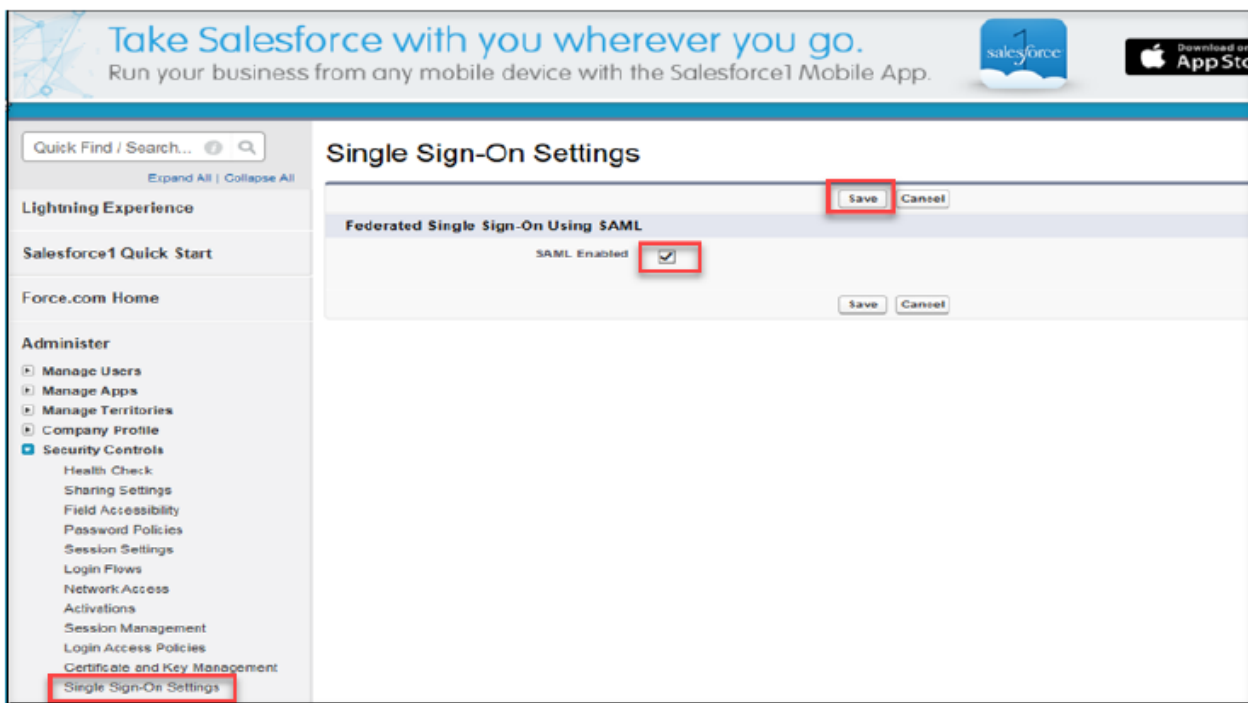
Take Salesforce with you wherever you go.
Run your business from any mobile device with the Salesforce1 Mobile App.

salesforce 1

Download on the App Sto

Quick Find / Search...

Expand All | Collapse All

Lightning Experience

Salesforce1 Quick Start

Force.com Home

Administer

Manage Users
Manage Apps
Manage Territories
Company Profile
Security Controls
Health Check
Sharing Settings
Field Accessibility
Password Policies
Session Settings
Login Flows
Network Access
Activations
Session Management
Login Access Policies
Certificate and Key Management
Single Sign-On Settings

Single Sign-On Settings

Save Cancel

Federated Single Sign-On Using SAML

SAML Enabled

Save Cancel